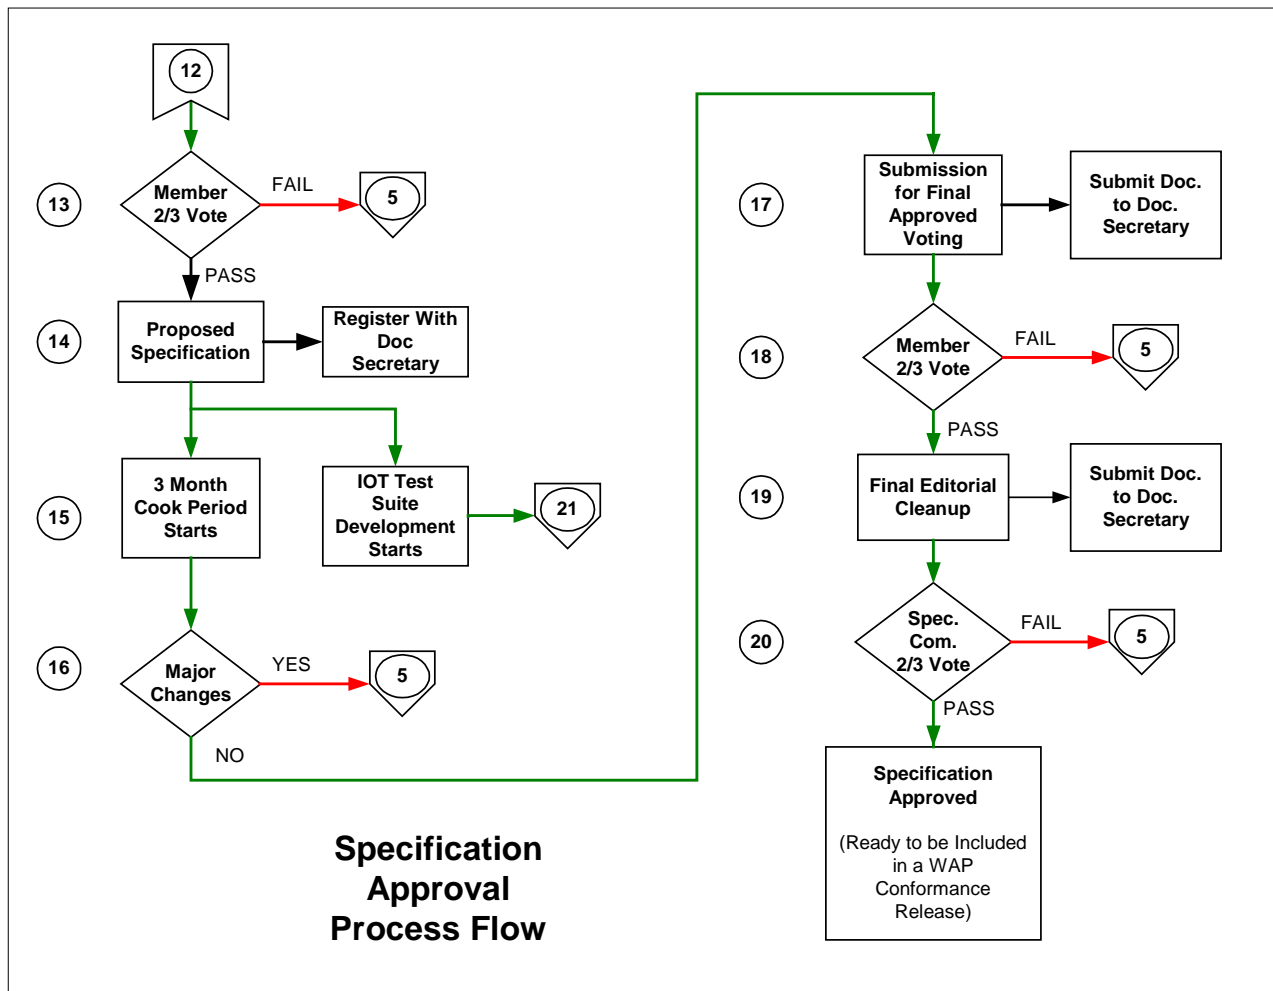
12

13

Member 2/3 Vote

FAIL

5

PASS

14

Proposed Specification

Register With Doc Secretary

15

3 Month Cook Period Starts

IOT Test Suite Development Starts

21

16

Major Changes

YES

5

NO

17

Submission for Final Approved Voting

Submit Doc. to Doc. Secretary

18

Member 2/3 Vote

FAIL

5

PASS

19

Final Editorial Cleanup

Submit Doc. to Doc. Secretary

20

Spec. Com. 2/3 Vote

FAIL

5

PASS

Specification Approved

(Ready to be Included in a WAP Conformance Release)

Specification Approval Process Flow